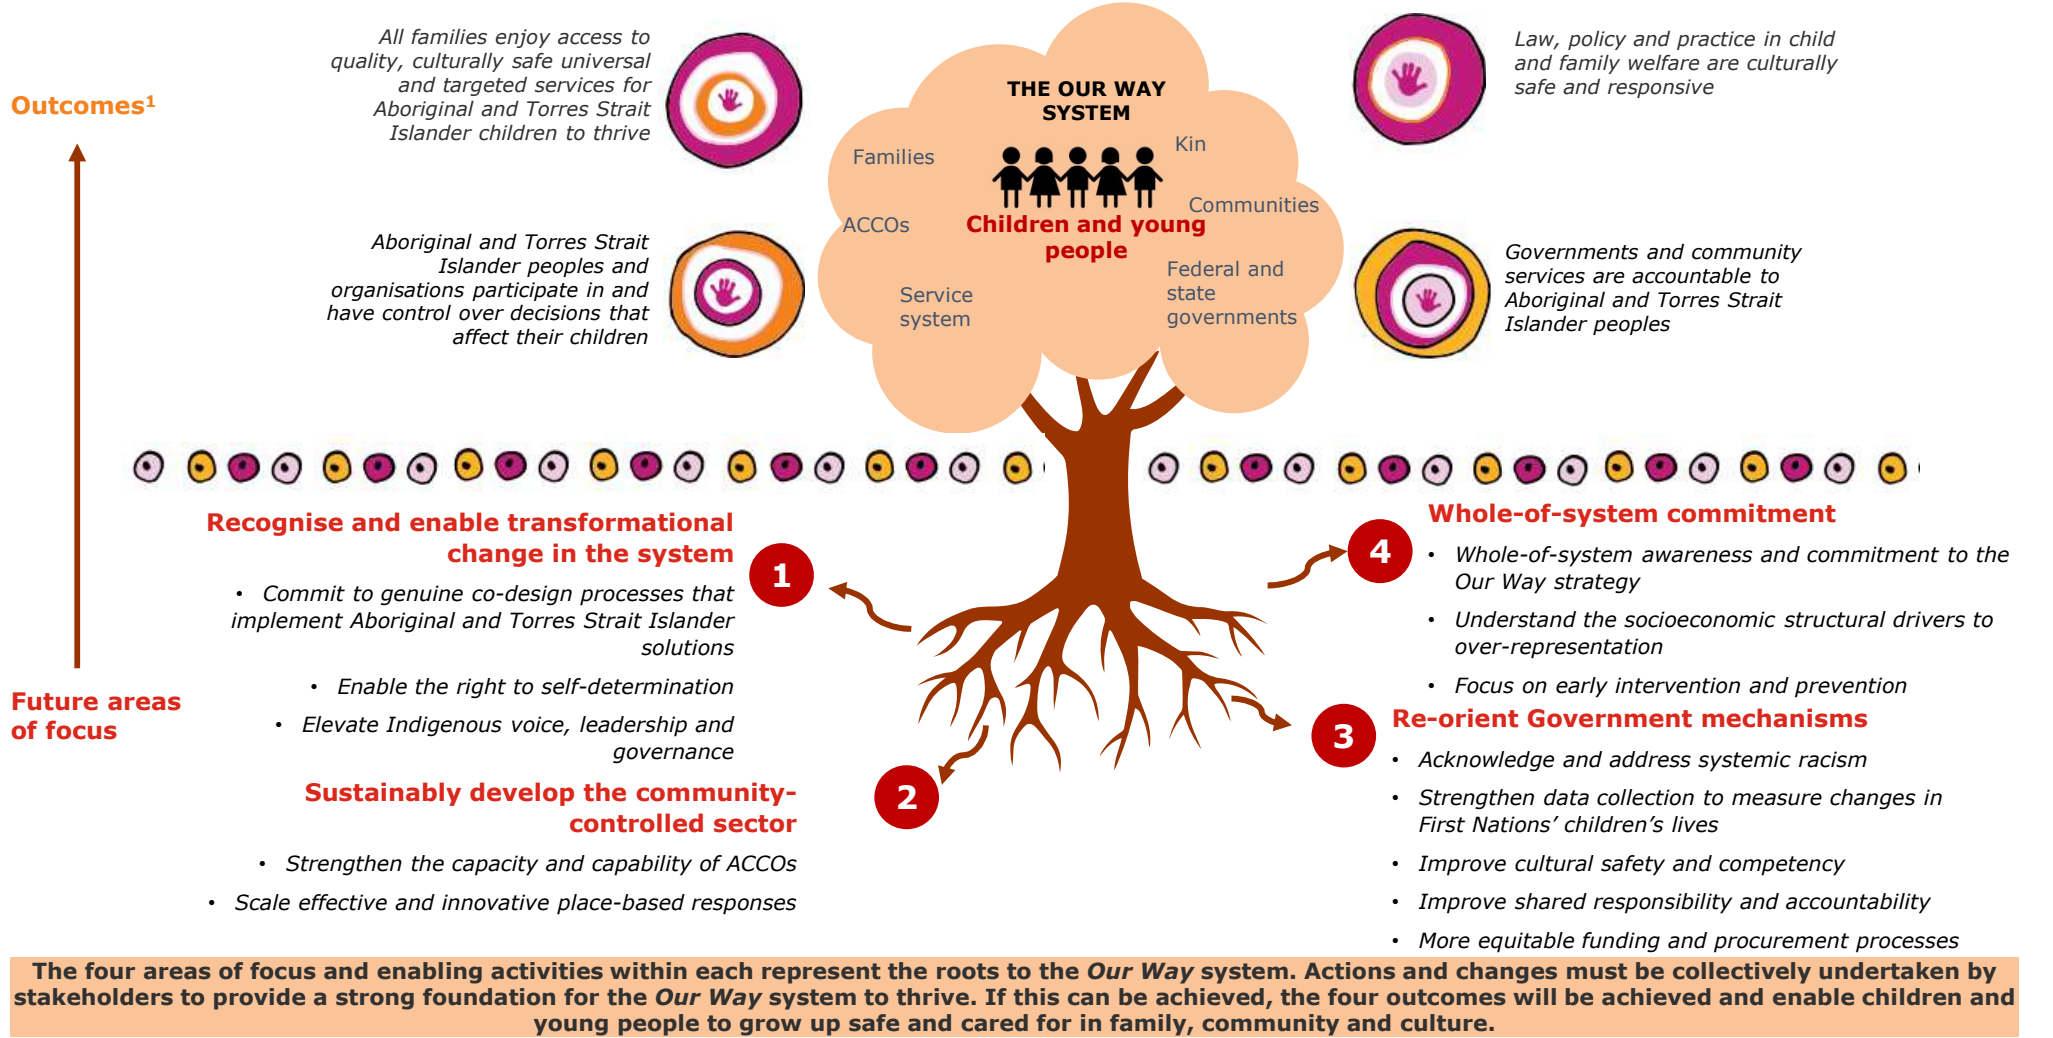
Outcomes$^1$

All families enjoy access to quality, culturally safe universal and targeted services for Aboriginal and Torres Strait Islander children to thrive

Aboriginal and Torres Strait Islander peoples and organisations participate in and have control over decisions that affect their children

THE OUR WAY SYSTEM

Families

Kin

Communities

ACCOs

Children and young people

Service system

Federal and state governments

Law, policy and practice in child and family welfare are culturally safe and responsive

Governments and community services are accountable to Aboriginal and Torres Strait Islander peoples

Recognise and enable transformational change in the system

1

• Commit to genuine co-design processes that implement Aboriginal and Torres Strait Islander solutions

• Enable the right to self-determination

• Elevate Indigenous voice, leadership and governance

Future areas of focus

Sustainably develop the community-controlled sector

2

• Strengthen the capacity and capability of ACCOs

• Scale effective and innovative place-based responses

Whole-of-system commitment

4

• Whole-of-system awareness and commitment to the Our Way strategy

• Understand the socioeconomic structural drivers to over-representation

• Focus on early intervention and prevention

3

Re-orient Government mechanisms

• Acknowledge and address systemic racism

• Strengthen data collection to measure changes in First Nations' children's lives

• Improve cultural safety and competency

• Improve shared responsibility and accountability

• More equitable funding and procurement processes

The four areas of focus and enabling activities within each represent the roots to the Our Way system. Actions and changes must be collectively undertaken by stakeholders to provide a strong foundation for the Our Way system to thrive. If this can be achieved, the four outcomes will be achieved and enable children and young people to grow up safe and cared for in family, community and culture.